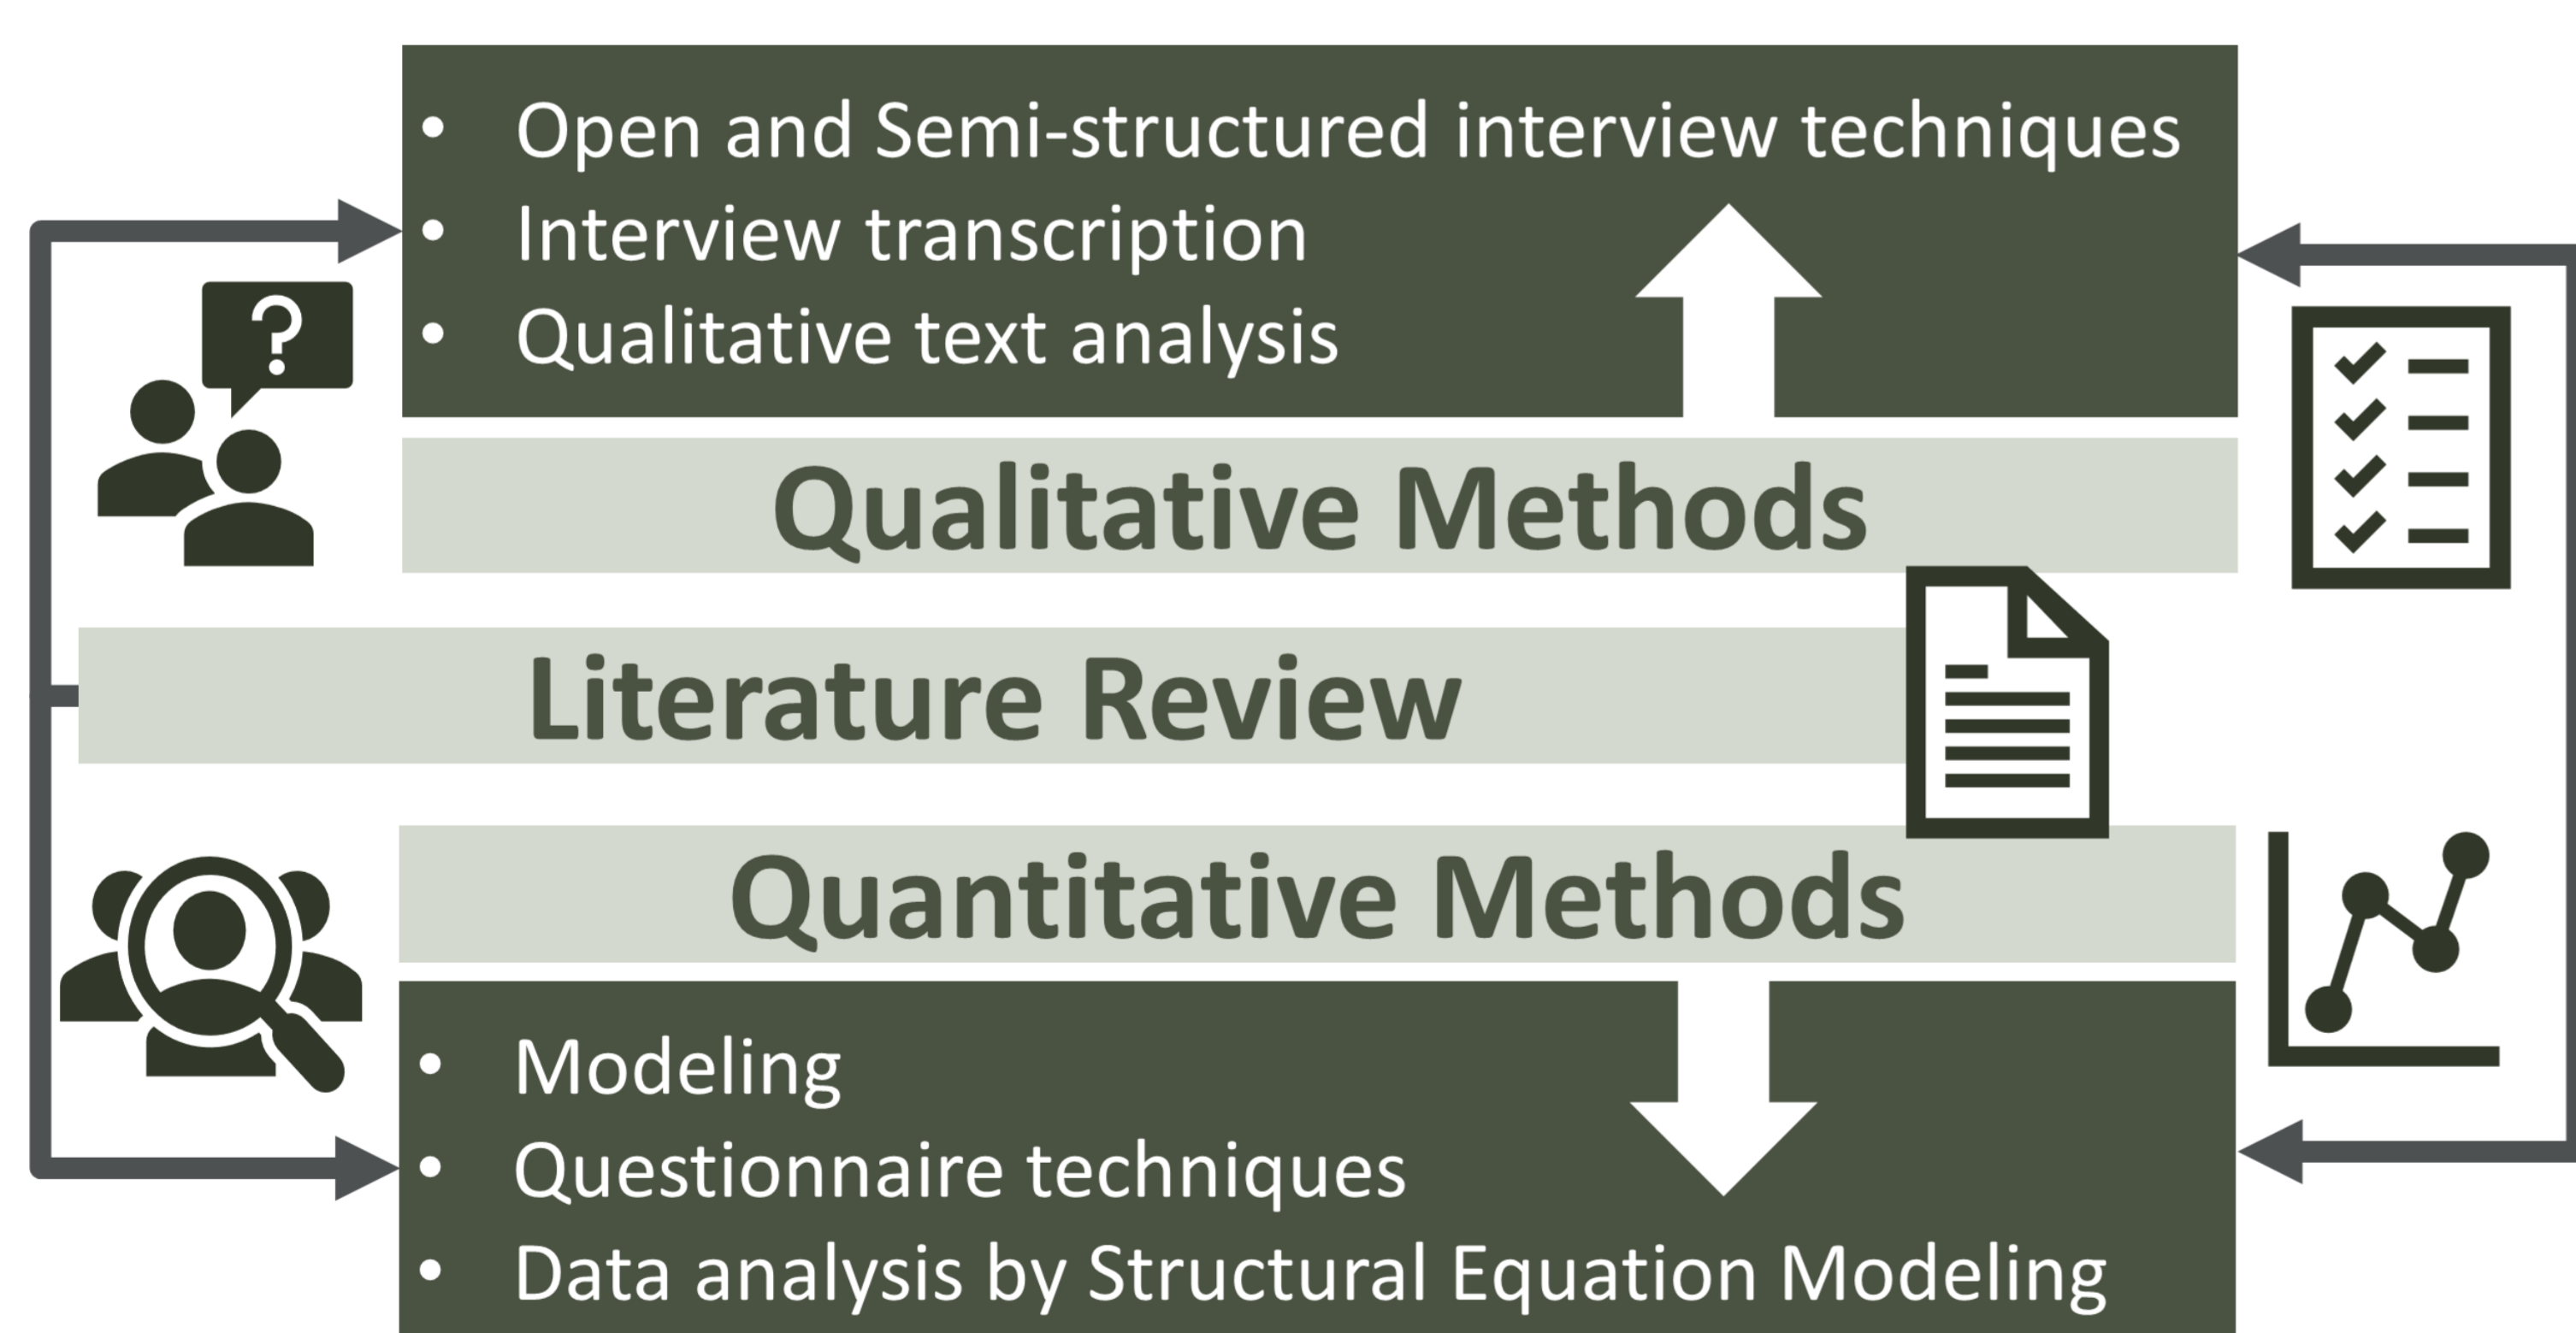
- Open and Semi-structured interview techniques
- Interview transcription
- Qualitative text analysis

?

Qualitative Methods

Literature Review

Quantitative Methods

- Modeling
- Questionnaire techniques
- Data analysis by Structural Equation Modeling